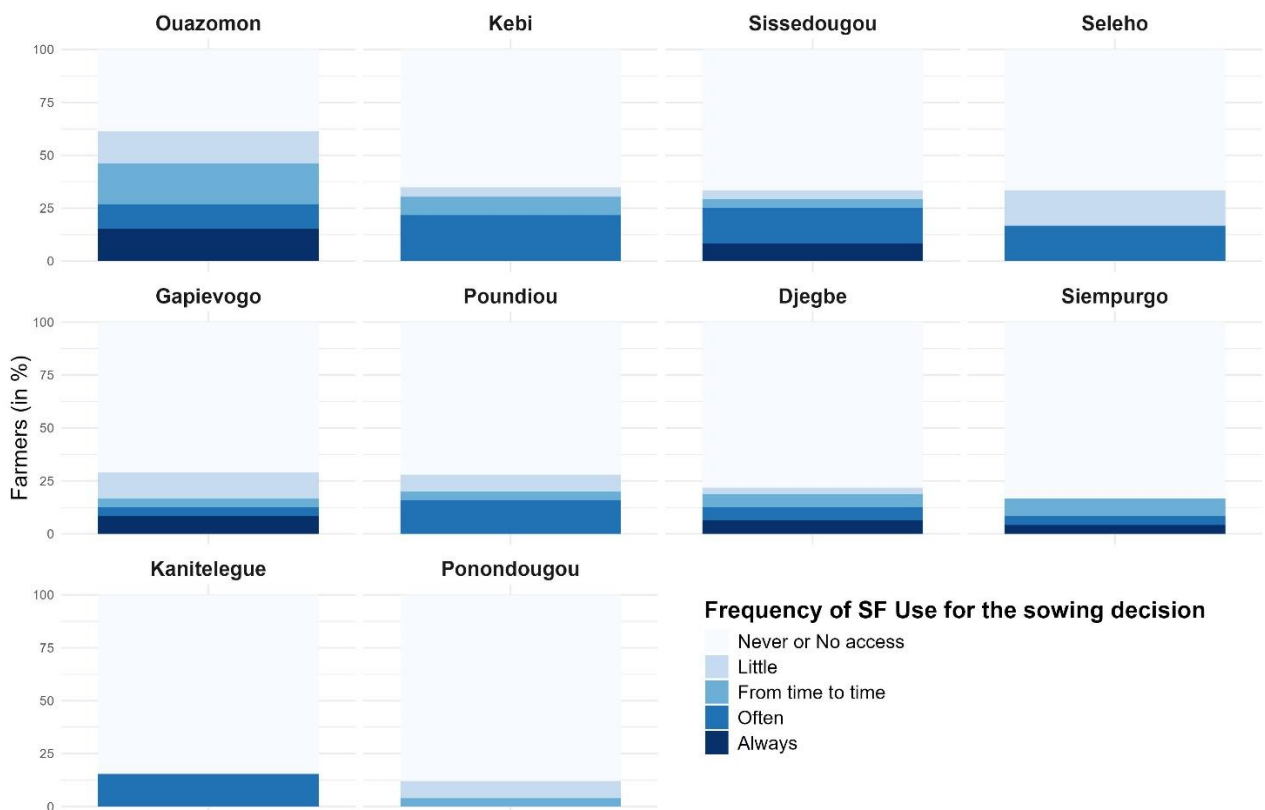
Ouazomon
Kebi
Sissedougou
Seleho
100
75
50
25
0
Gapievogo
Poundiou
Djegbe
Siempurgo
100
75
50
25
0
Farmers (in %)
Kanitelegue
Ponondougou
100
75
50
25
0
Frequency of SF Use for the sowing decision
Never or No access
Little
From time to time
Often
Always